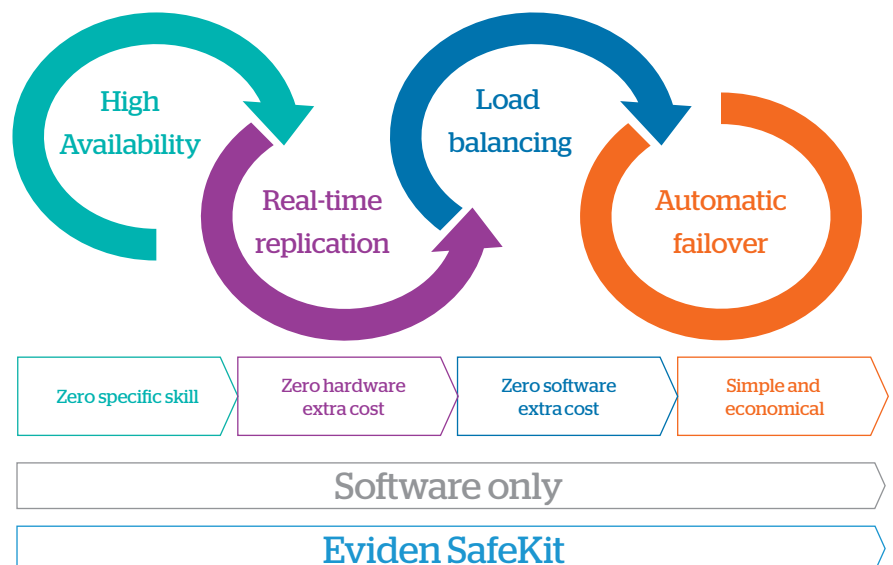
High Availability

Real-time replication

Load balancing

Automatic failover

Zero specific skill

Zero hardware extra cost

Zero software extra cost

Simple and economical

Software only

Eviden SafeKit